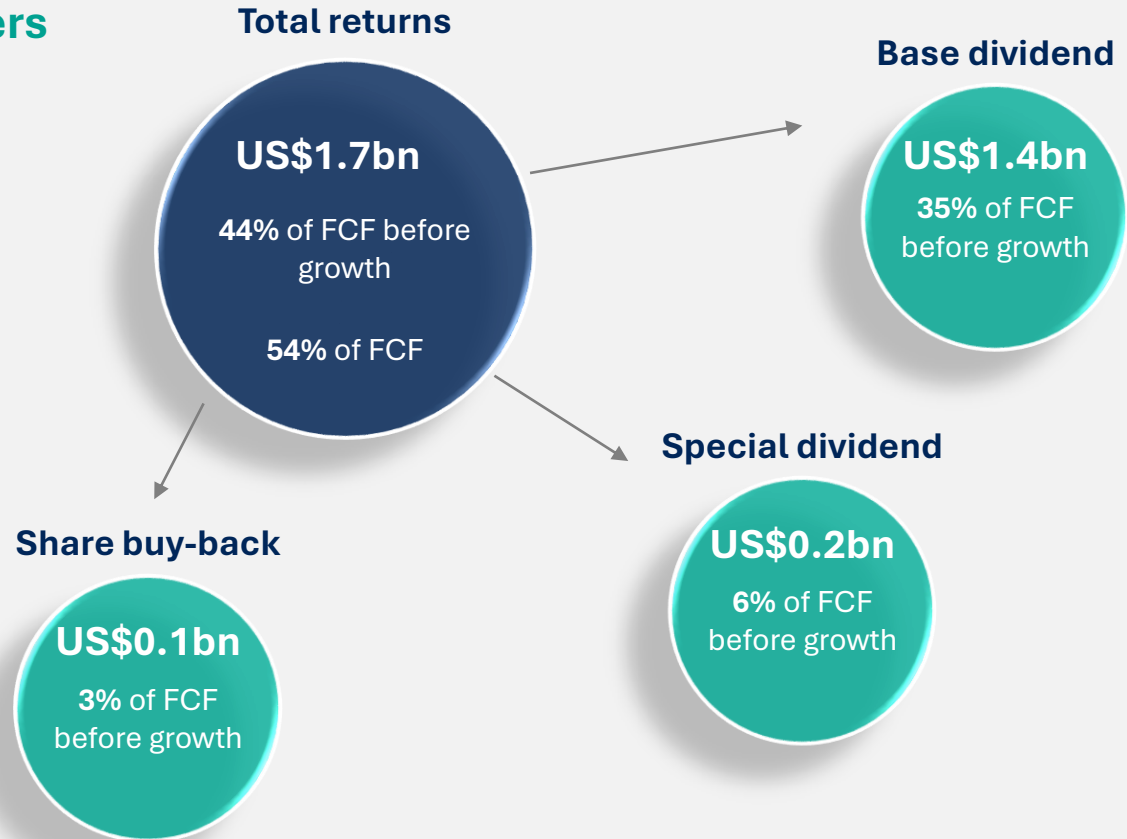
ers

Total returns

US$1.7bn

44% of FCF before growth

54% of FCF

Base dividend

US$1.4bn

35% of FCF before growth

Special dividend

US$0.2bn

6% of FCF before growth

Share buy-back

US$0.1bn

3% of FCF before growth